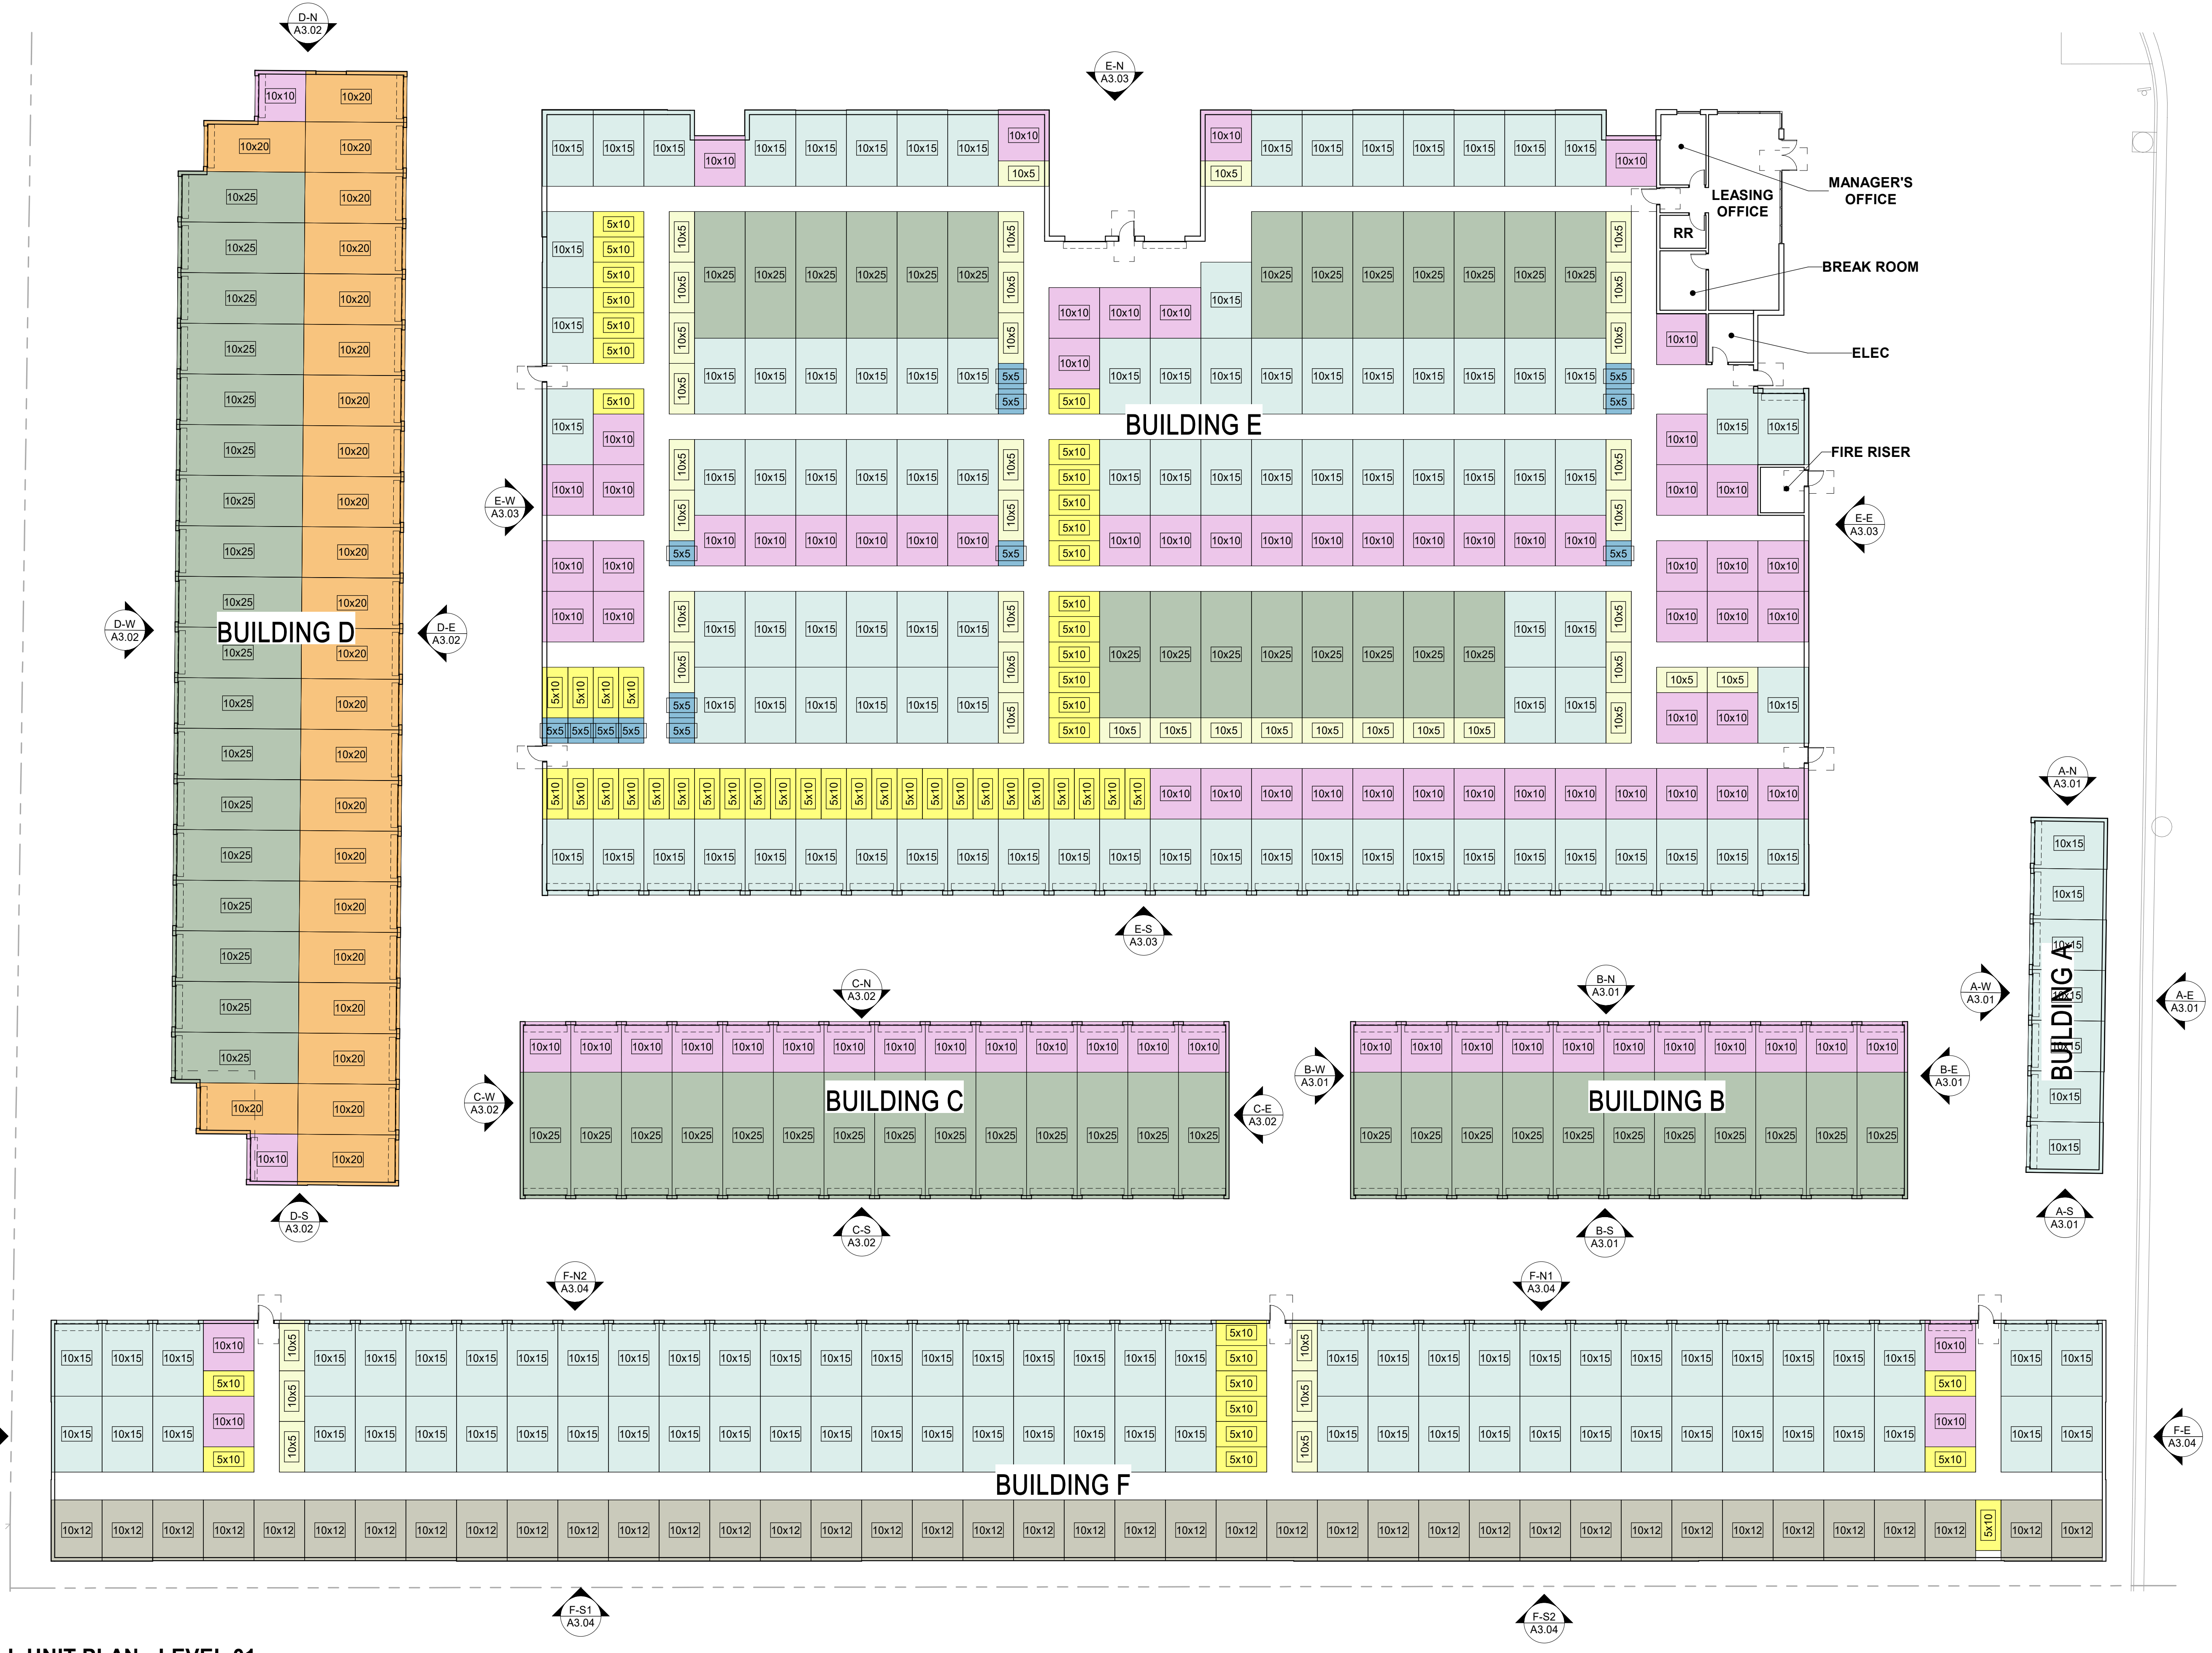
D-N
A3.02

E-N
A3.03

MANAGER'S OFFICE

LEASING OFFICE

RR

BREAK ROOM

ELEC

FIRE RISER

BUILDING D

BUILDING E

BUILDING C

BUILDING B

BUILDING A

BUILDING F

D-W
A3.02

D-E
A3.02

E-W
A3.03

E-E
A3.03

E-S
A3.03

D-S
A3.02

C-N
A3.02

C-W
A3.02

C-E
A3.02

C-S
A3.02

B-N
A3.01

B-W
A3.01

B-E
A3.01

B-S
A3.01

A-N
A3.01

A-W
A3.01

A-E
A3.01

A-S
A3.01

F-N2
A3.04

F-N1
A3.04

F-E
A3.04

F-S1
A3.04

F-S2
A3.04

10x10 10x20 10x25 10x15 10x5 5x10 5x5 10x12

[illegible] UNIT PLAN - LEVEL 01